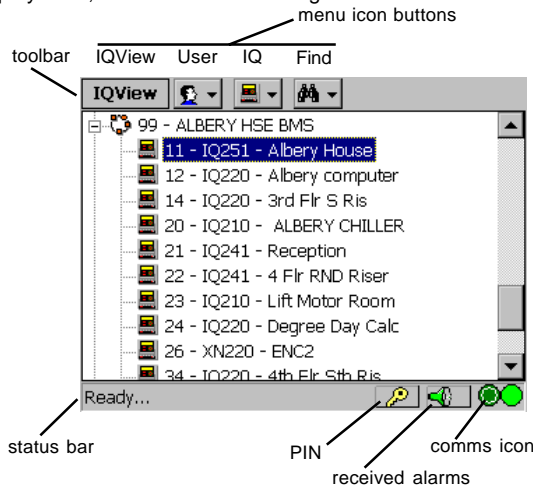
menu icon buttons

toolbar

IQView User IQ Find

IQView

99 - ALBERY HSE BMS

11 - IQ251 - Albery House

12 - IQ220 - Albery computer

14 - IQ220 - 3rd Flr S Ris

20 - IQ210 - ALBERY CHILLER

21 - IQ241 - Reception

22 - IQ241 - 4 Flr RND Riser

23 - IQ210 - Lift Motor Room

24 - IQ220 - Degree Day Calc

26 - XN220 - ENC2

34 - IQ220 - 4th Flr Sth Ris

Ready...

status bar

PIN

received alarms

comms icon